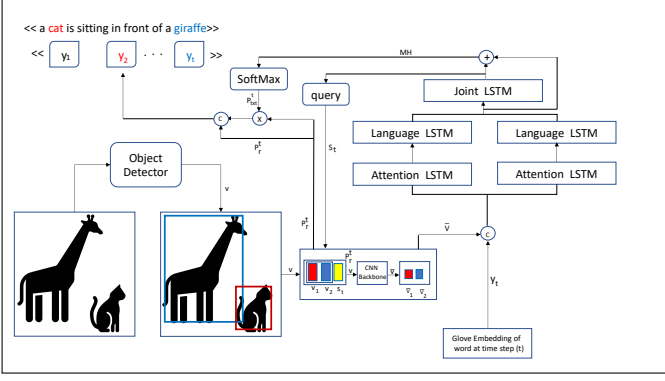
<< a cat is sitting in front of a giraffe>>

<< $y_1$ $y_2$ · · · $y_t$ >>

MH

+

SoftMax

$P^t_{txt}$

query

Joint LSTM

c

x

Language LSTM

Language LSTM

$P^t_r$

$s_t$

Object Detector

Attention LSTM

Attention LSTM

v

$P^t_r$

$\bar{v}$

c

$P^t_r$

v

CNN Backbone

$\bar{v}$

$v_1$ $v_2$ $s_t$

$\bar{v}_1$ $\bar{v}_2$

$y_t$

Glove Embedding of word at time step (t)